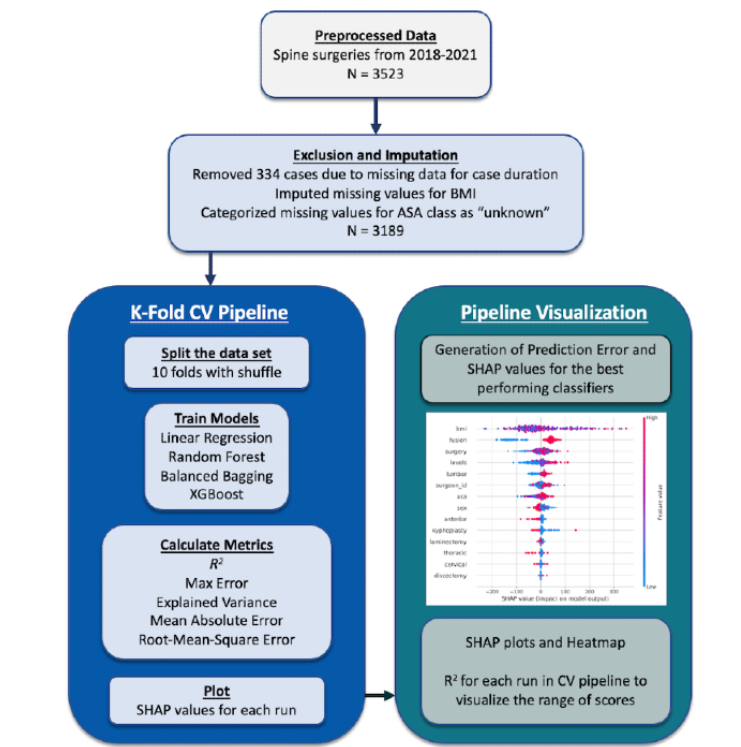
Preprocessed Data
Spine surgeries from 2018-2021
N = 3523

Exclusion and Imputation
Removed 334 cases due to missing data for case duration
Imputed missing values for BMI
Categorized missing values for ASA class as "unknown"
N = 3189

K-Fold CV Pipeline

Split the data set
10 folds with shuffle

Train Models
Linear Regression
Random Forest
Balanced Bagging
XGBoost

Calculate Metrics
$R^2$
Max Error
Explained Variance
Mean Absolute Error
Root-Mean-Square Error

Plot
SHAP values for each run

Pipeline Visualization

Generation of Prediction Error and SHAP values for the best performing classifiers

bmi
fusion
surgery
levels
lumbar
surgeon_id
asa
sex
anterior
kyphoplasty
laminectomy
thoracic
cervical
discectomy
High
Feature value
Low
SHAP value (impact on model output)

SHAP plots and Heatmap

$R^2$ for each run in CV pipeline to visualize the range of scores